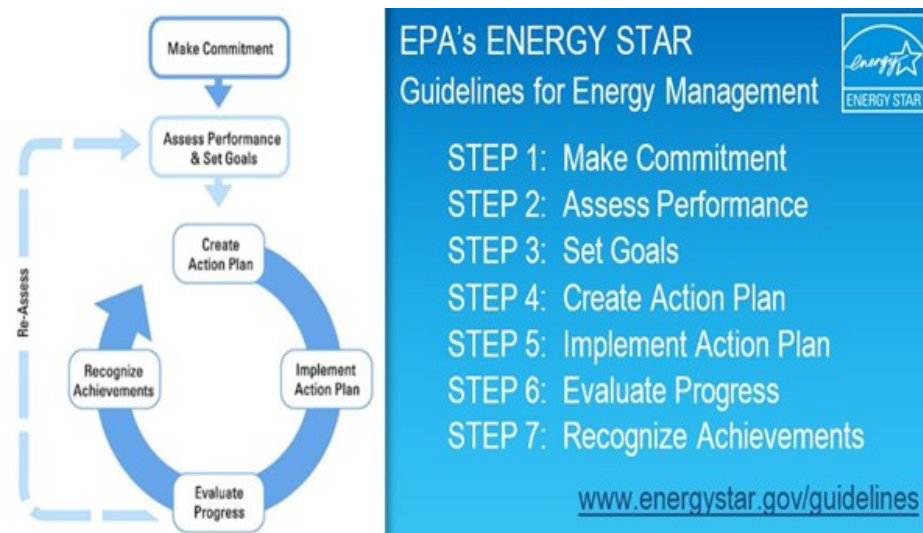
Make Commitment

Assess Performance & Set Goals

Re-Assess

Create Action Plan

Implement Action Plan

Evaluate Progress

Recognize Achievements

EPA's ENERGY STAR
Guidelines for Energy Management

energy ENERGY STAR

STEP 1: Make Commitment
STEP 2: Assess Performance
STEP 3: Set Goals
STEP 4: Create Action Plan
STEP 5: Implement Action Plan
STEP 6: Evaluate Progress
STEP 7: Recognize Achievements

www.energystar.gov/guidelines